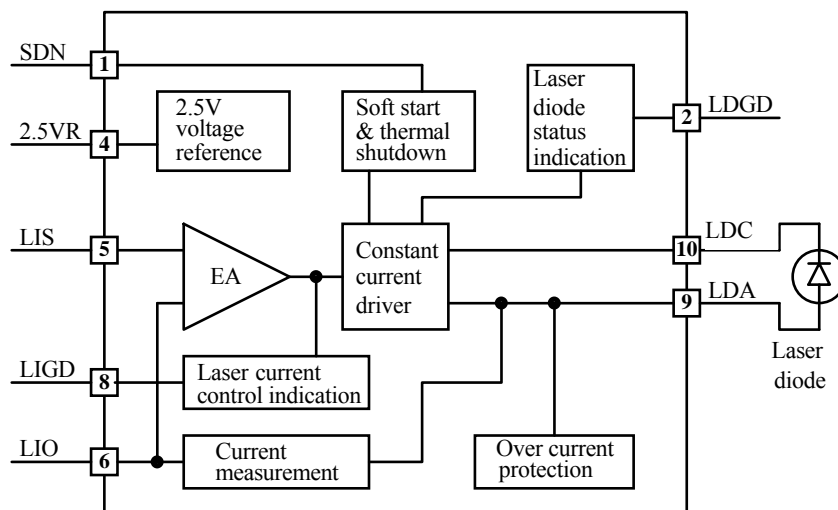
SDN 1
2.5VR 4
2.5V voltage reference
Soft start & thermal shutdown
Laser diode status indication
2 LDGD
LIS 5
EA
Constant current driver
10 LDC
9 LDA
Laser diode
LIGD 8
Laser current control indication
LIO 6
Current measurement
Over current protection